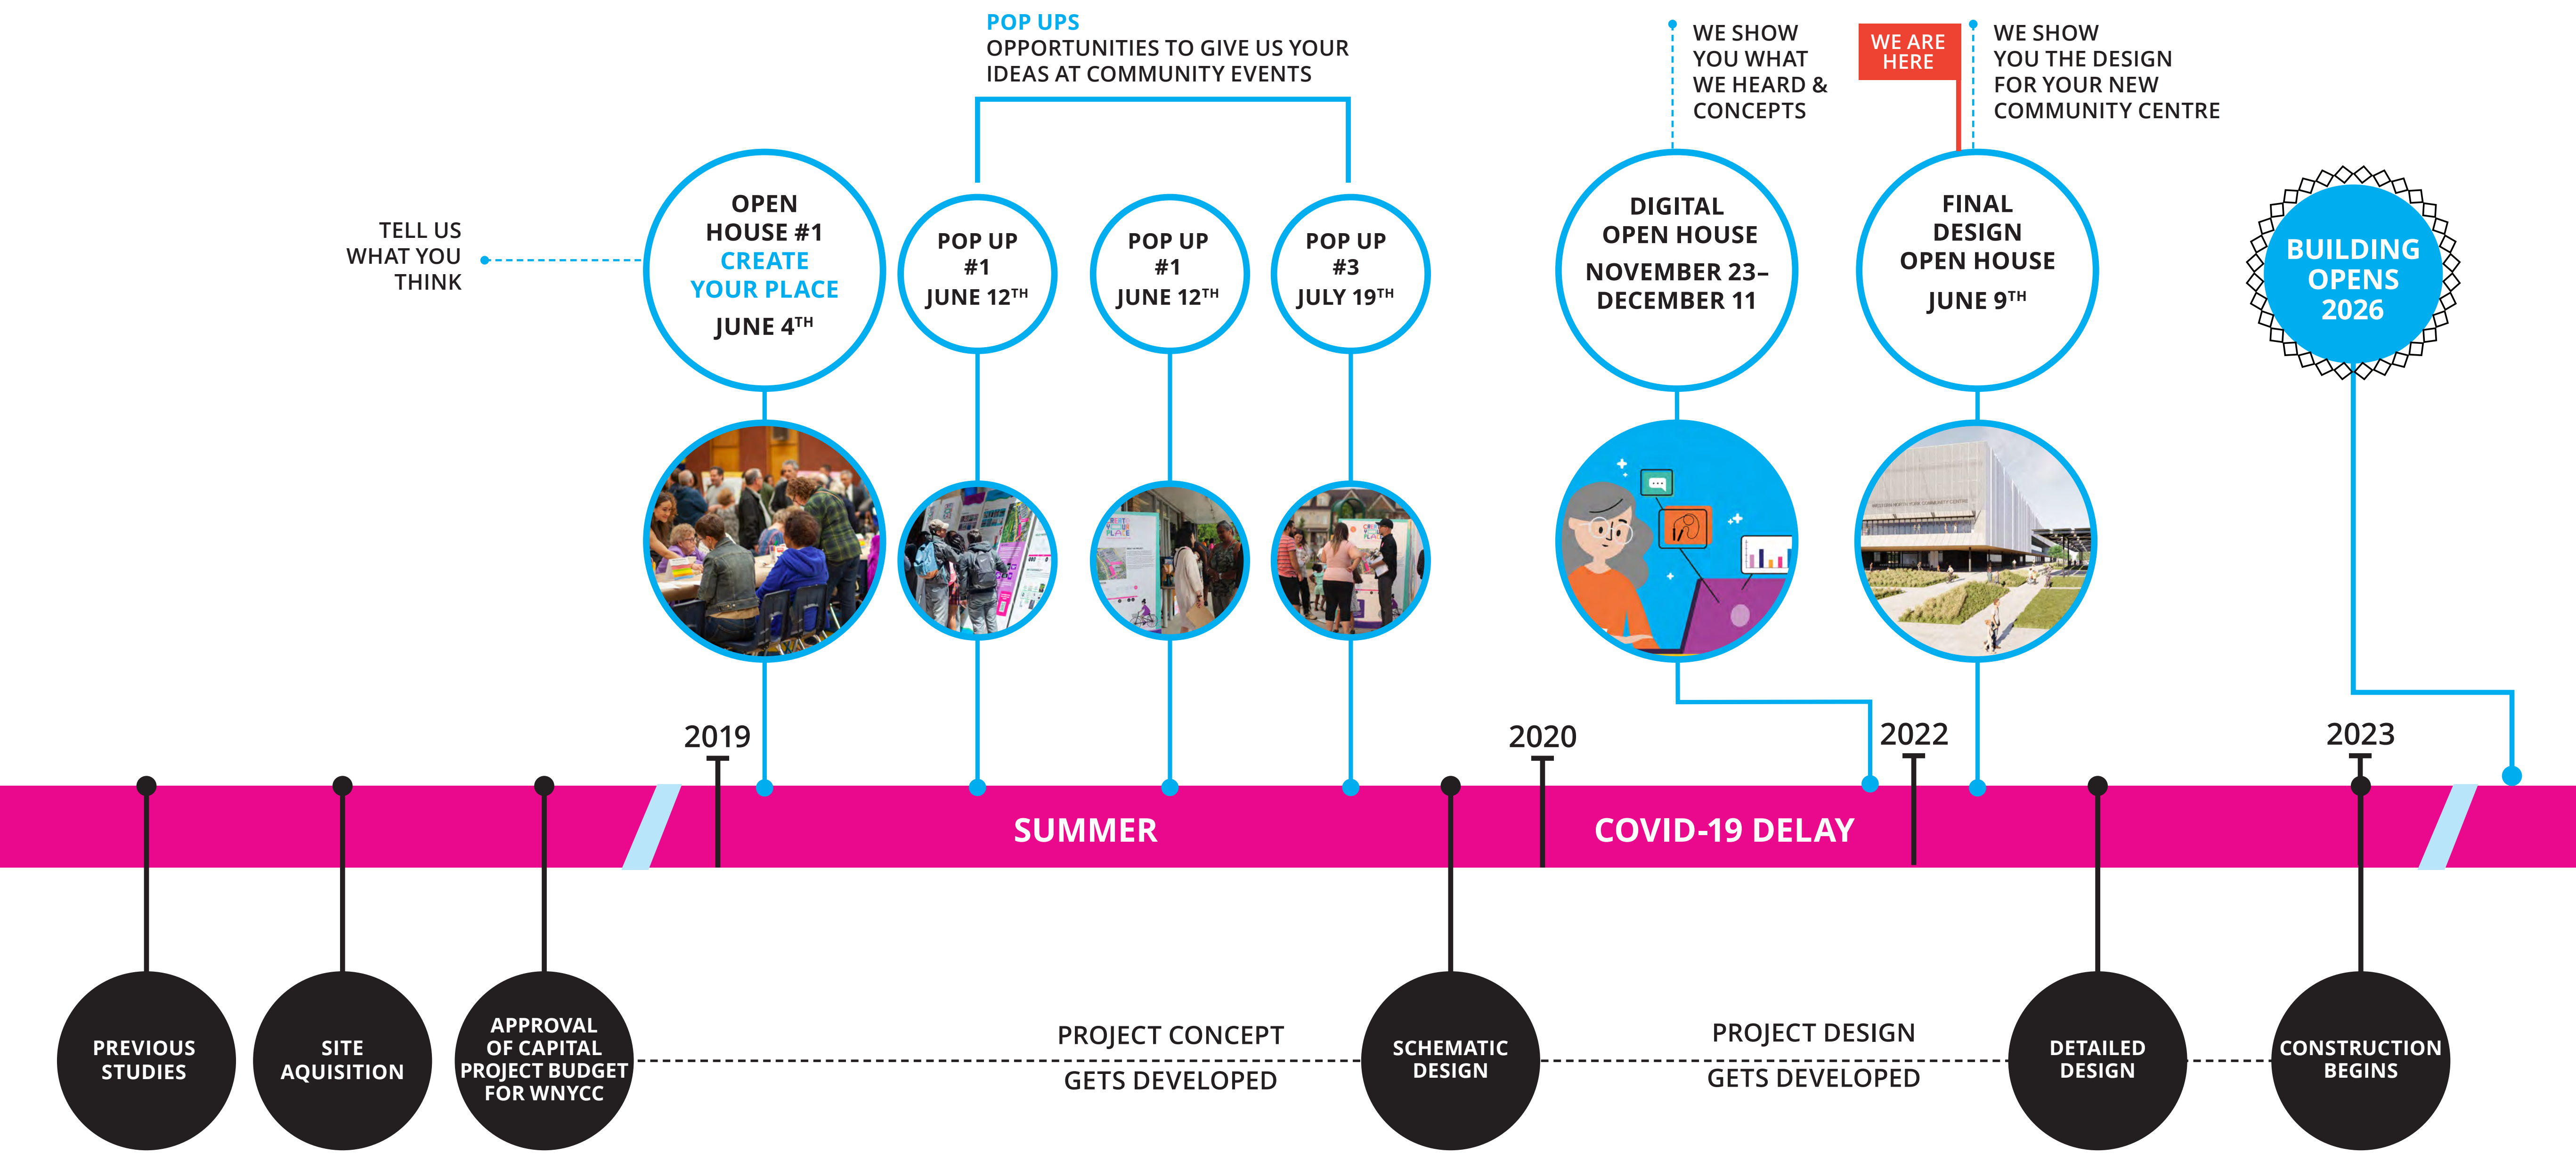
POP UPS
OPPORTUNITIES TO GIVE US YOUR IDEAS AT COMMUNITY EVENTS

WE SHOW YOU WHAT WE HEARD & CONCEPTS

WE ARE HERE

WE SHOW YOU THE DESIGN FOR YOUR NEW COMMUNITY CENTRE

TELL US WHAT YOU THINK

OPEN HOUSE #1 CREATE YOUR PLACE JUNE 4$^{TH}$

POP UP #1 JUNE 12$^{TH}$

POP UP #1 JUNE 12$^{TH}$

POP UP #3 JULY 19$^{TH}$

DIGITAL OPEN HOUSE NOVEMBER 23– DECEMBER 11

FINAL DESIGN OPEN HOUSE JUNE 9$^{TH}$

BUILDING OPENS 2026

2019

2020

2022

2023

SUMMER

COVID-19 DELAY

PREVIOUS STUDIES

SITE AQUISITION

APPROVAL OF CAPITAL PROJECT BUDGET FOR WNYCC

PROJECT CONCEPT GETS DEVELOPED

SCHEMATIC DESIGN

PROJECT DESIGN GETS DEVELOPED

DETAILED DESIGN

CONSTRUCTION BEGINS